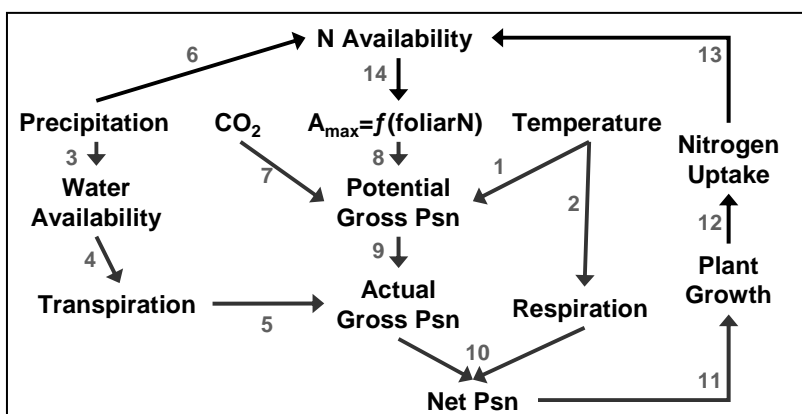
N Availability

6

13

14

Precipitation

$CO_2$

$A_{max}=f(\text{foliarN})$

Temperature

3

8

1

Nitrogen Uptake

Water Availability

7

Potential Gross Psn

2

12

4

9

Plant Growth

Transpiration

Actual Gross Psn

Respiration

5

10

11

Net Psn